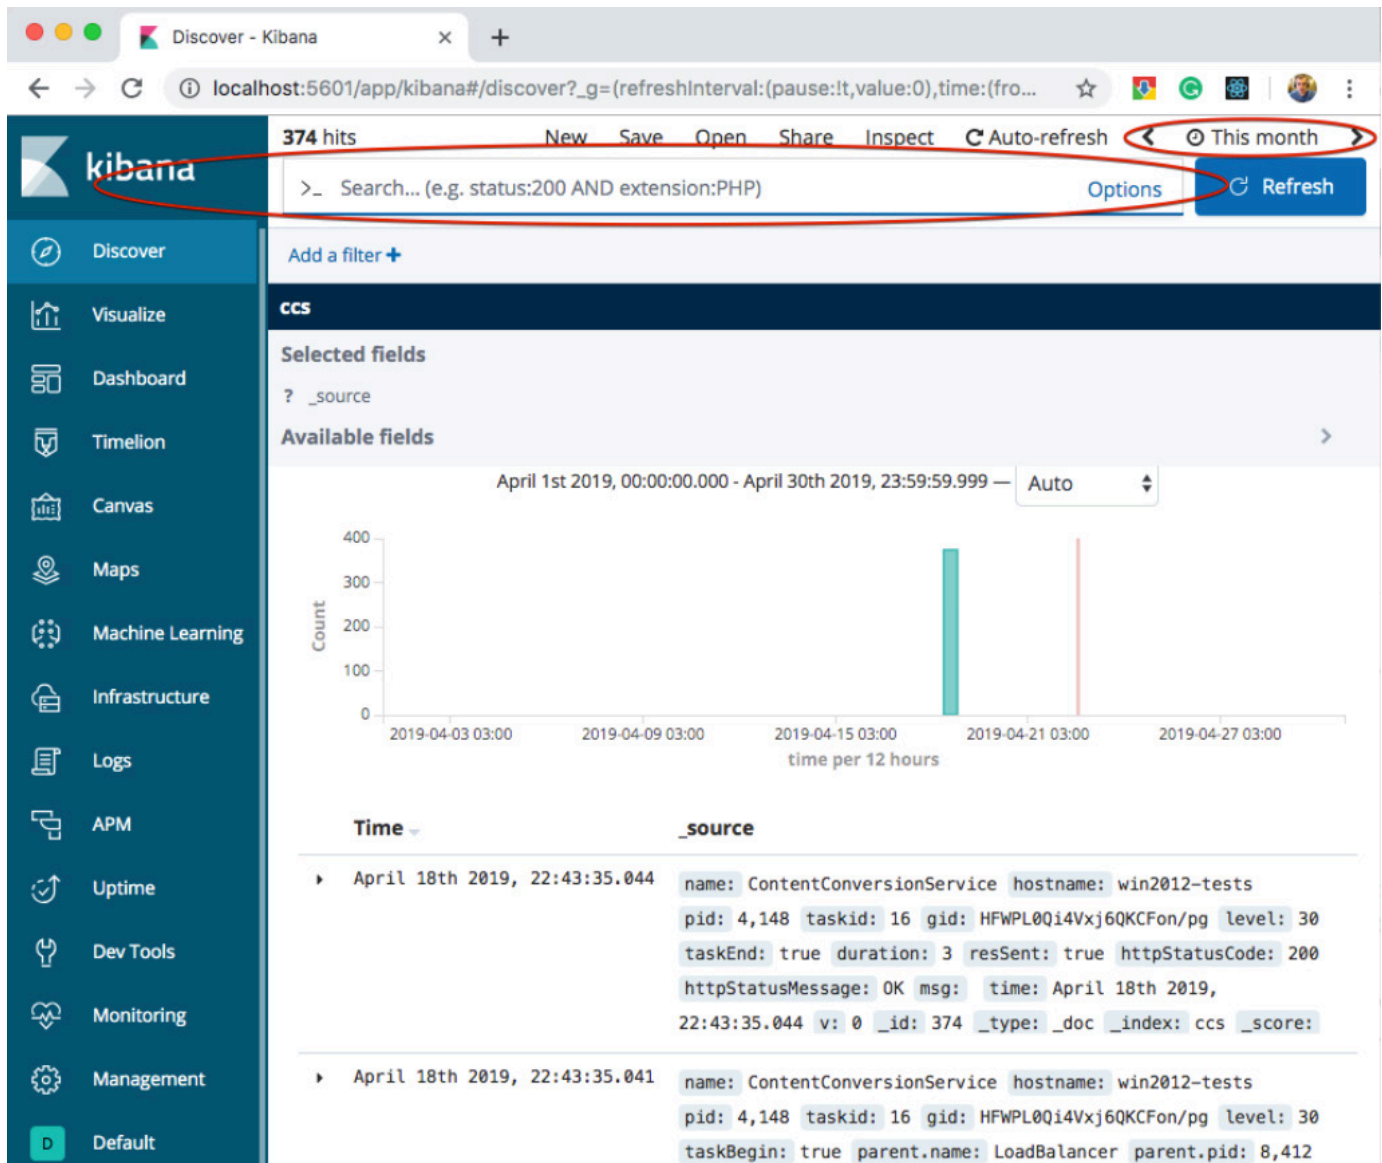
Discover - Kibana ×
+
localhost:5601/app/kibana#/discover?_g=(refreshInterval:(pause:!t,value:0),time:(fro...

kibana

Discover
Visualize
Dashboard
Timelion
Canvas
Maps
Machine Learning
Infrastructure
Logs
APM
Uptime
Dev Tools
Monitoring
Management
D Default

374 hits New Save Open Share Inspect Auto-refresh < This month >

>_ Search... (e.g. status:200 AND extension:PHP) Options Refresh

Add a filter +

ccs

Selected fields
? _source
Available fields

April 1st 2019, 00:00:00.000 - April 30th 2019, 23:59:59.999 — Auto

400
300
200
100
0
Count
2019-04-03 03:00 2019-04-09 03:00 2019-04-15 03:00 2019-04-21 03:00 2019-04-27 03:00
time per 12 hours

Time _source

April 18th 2019, 22:43:35.044 name: ContentConversionService hostname: win2012-tests pid: 4,148 taskid: 16 gid: HFWPL0Qi4Vxj6QKCFon/pg level: 30 taskEnd: true duration: 3 resSent: true httpStatusCode: 200 httpStatusMessage: OK msg: time: April 18th 2019, 22:43:35.044 v: 0 _id: 374 _type: _doc _index: ccs _score:

April 18th 2019, 22:43:35.041 name: ContentConversionService hostname: win2012-tests pid: 4,148 taskid: 16 gid: HFWPL0Qi4Vxj6QKCFon/pg level: 30 taskBegin: true parent.name: LoadBalancer parent.pid: 8,412